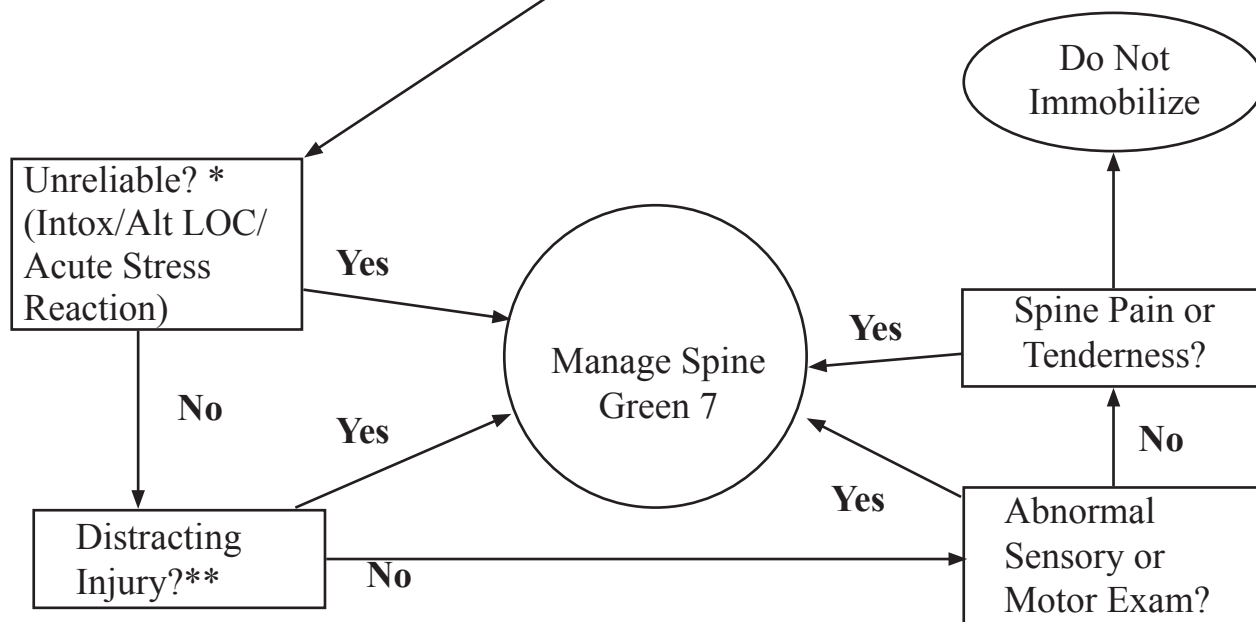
Do Not Immobilize

Unreliable? * (Intox/Alt LOC/ Acute Stress Reaction)

Yes

Manage Spine Green 7

Yes

Spine Pain or Tenderness?

No

Yes

No

Distracting Injury?**

No

Yes

Abnormal Sensory or Motor Exam?